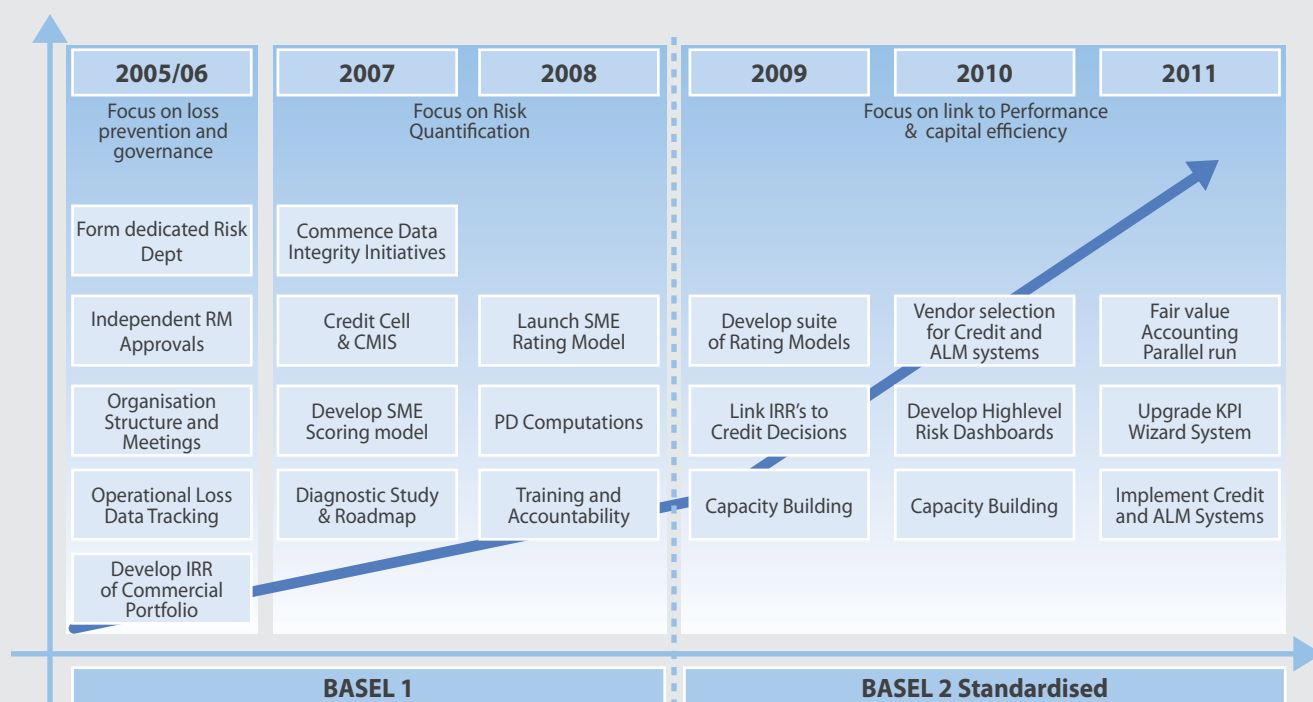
| 2005/06 | 2007 | 2008 | 2009 | 2010 | 2011 |
|---|---|---|---|---|---|
| Focus on loss prevention and governance | Focus on Risk Quantification | | Focus on link to Performance & capital efficiency | | |
| Form dedicated Risk Dept | Commence Data Integrity Initiatives | | | | |
| Independent RM Approvals | Credit Cell & CMIS | Launch SME Rating Model | Develop suite of Rating Models | Vendor selection for Credit and ALM systems | Fair value Accounting Parallel run |
| Organisation Structure and Meetings | Develop SME Scoring model | PD Computations | Link IRR's to Credit Decisions | Develop Highlevel Risk Dashboards | Upgrade KPI Wizard System |
| Operational Loss Data Tracking | Diagnostic Study & Roadmap | Training and Accountability | Capacity Building | Capacity Building | Implement Credit and ALM Systems |
| Develop IRR of Commercial Portfolio | | | | | |

BASEL 1

BASEL 2 Standardised